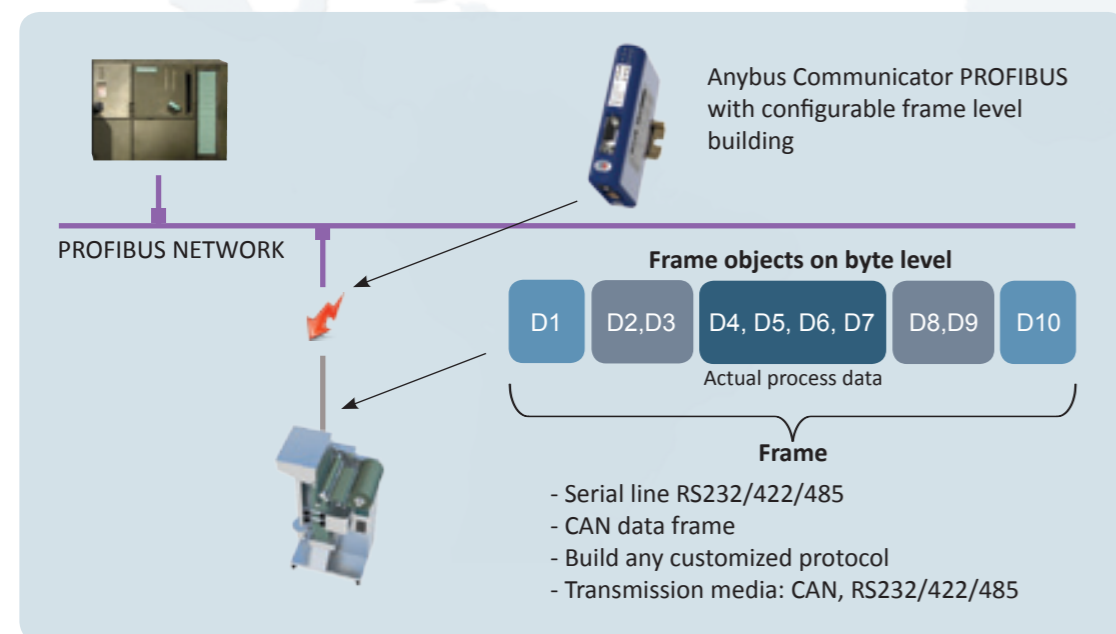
Anybus Communicator PROFIBUS with configurable frame level building

PROFIBUS NETWORK

Frame objects on byte level

| D1 | D2,D3 | D4, D5, D6, D7 | D8,D9 | D10 |
|---|---|---|---|---|

Actual process data

Frame

- Serial line RS232/422/485
- CAN data frame
- Build any customized protocol
- Transmission media: CAN, RS232/422/485